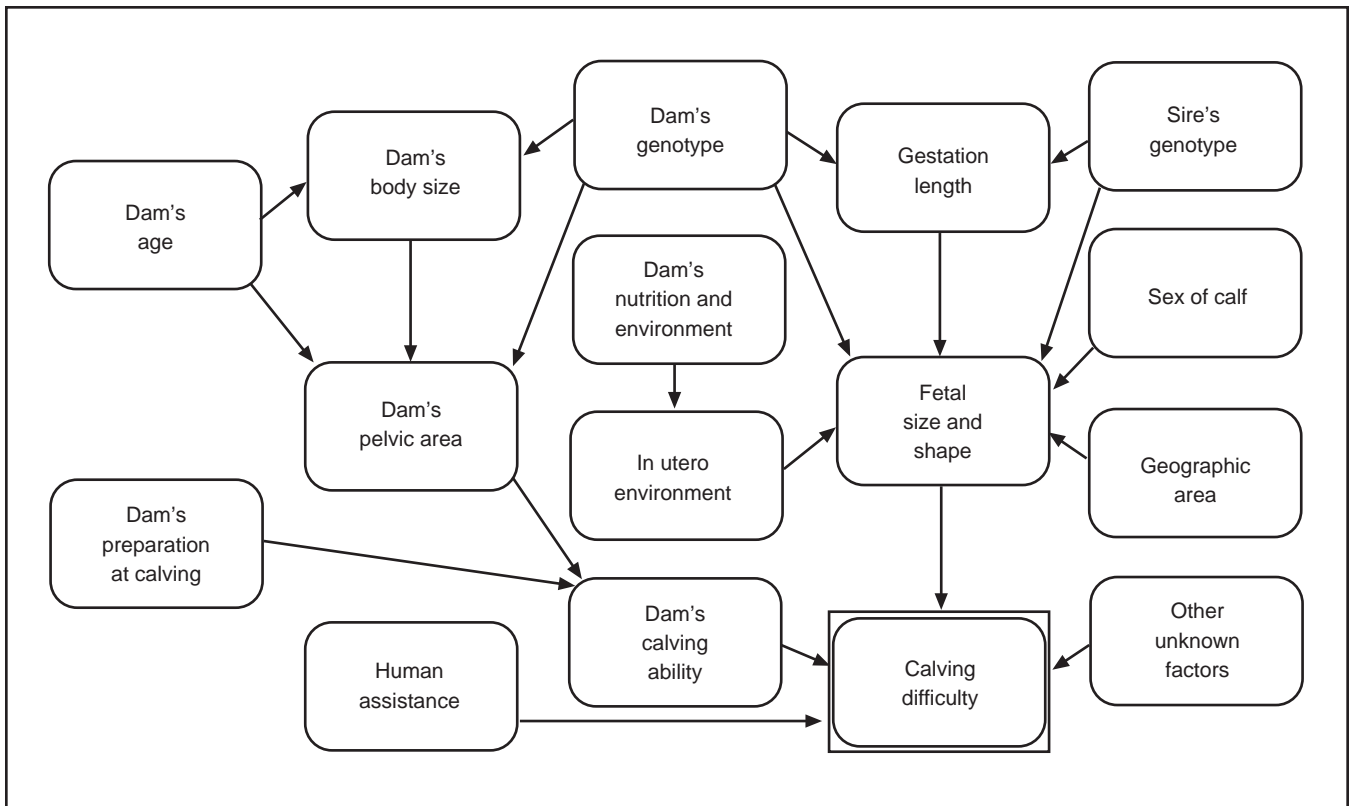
Dam's genotype

Sire's genotype

Dam's body size

Gestation length

Dam's age

Dam's nutrition and environment

Sex of calf

Dam's pelvic area

Fetal size and shape

In utero environment

Geographic area

Dam's preparation at calving

Dam's calving ability

Other unknown factors

Human assistance

Calving difficulty